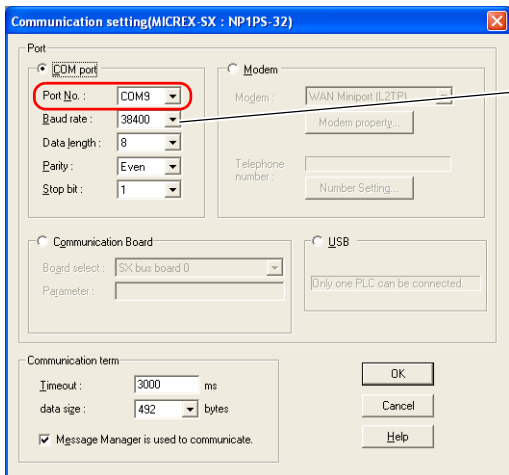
Communication setting(MICREX-SX : NP1PS-32)

Port

COM port

Port No. : COM9

Baud rate : 38400

Data length : 8

Parity : Even

Stop bit : 1

Modem

Modem : WAN Miniport (L2TP)

Modem property...

Telephone number :

Number Setting...

Communication Board

Board select : SX bus board 0

Parameter :

USB

Only one PLC can be connected.

Communication term

Timeout : 3000 ms

data size : 492 bytes

Message Manager is used to communicate.

OK

Cancel

Help